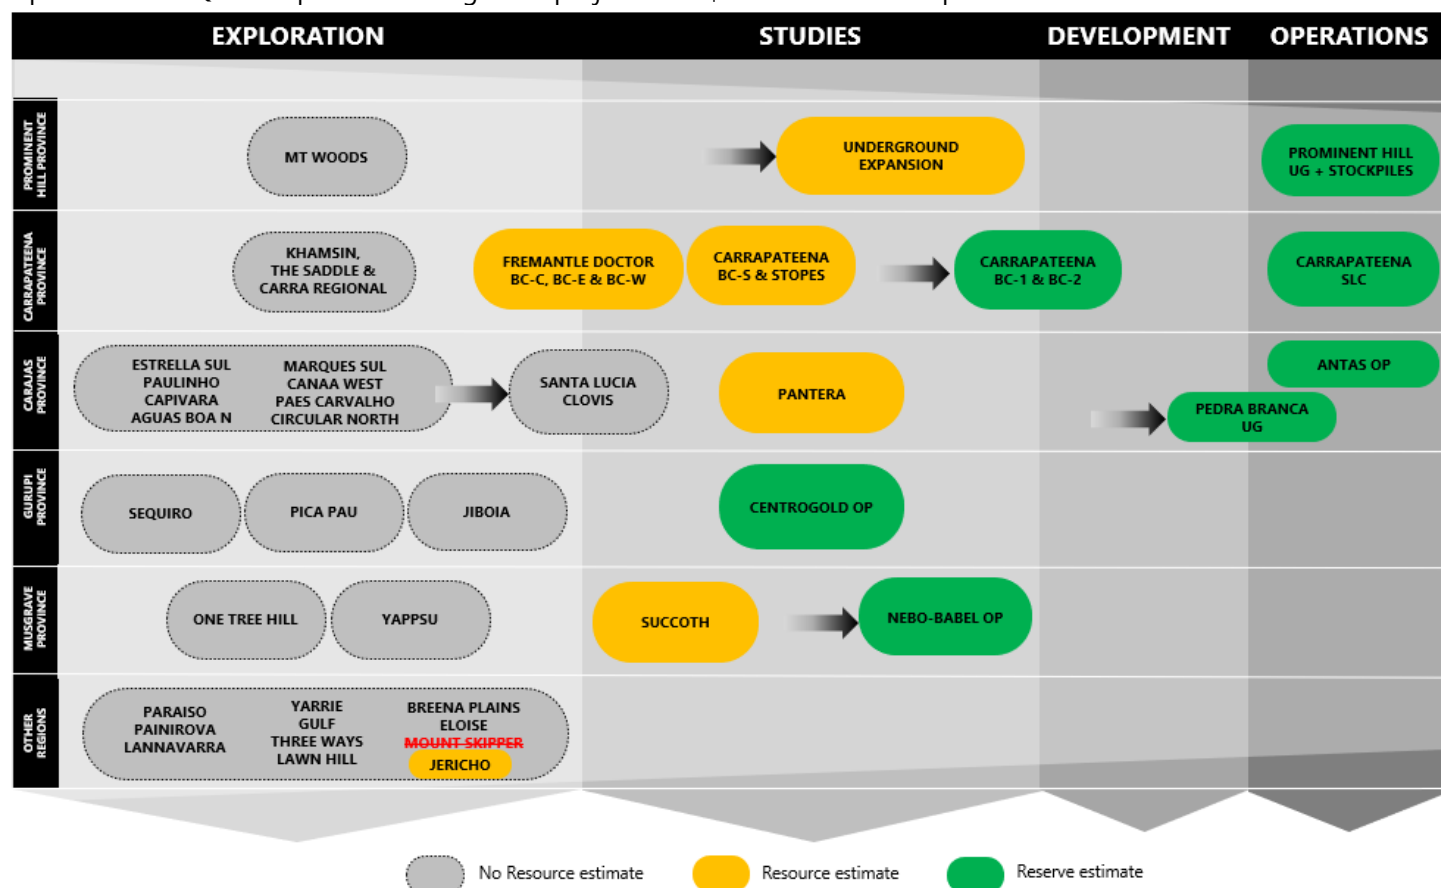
EXPLORATION STUDIES DEVELOPMENT OPERATIONS

PROMINENT HILL PROVINCE

MT WOODS

UNDERGROUND EXPANSION

PROMINENT HILL UG + STOCKPILES

CARRAPATEENA PROVINCE

KHAMSIN, THE SADDLE & CARRA REGIONAL

FREMANTLE DOCTOR BC-C, BC-E & BC-W

CARRAPATEENA BC-S & STOPES

CARRAPATEENA BC-1 & BC-2

CARRAPATEENA SLC

CARAJAS PROVINCE

ESTRELLA SUL
PAULINHO
CAPIVARA
AGUAS BOA N

MARQUES SUL
CANAA WEST
PAES CARVALHO
CIRCULAR NORTH

SANTA LUCIA CLOVIS

PANTERA

ANTAS OP

PEDRA BRANCA UG

GURUPI PROVINCE

SEQUIRO

PICA PAU

JIBOIA

CENTROGOLD OP

MUSGRAVE PROVINCE

ONE TREE HILL

YAPPSU

SUCCOTH

NEBO-BABEL OP

OTHER REGIONS

PARAISO
PAINIROVA
LANNAVARRA

YARRIE
GULF
THREE WAYS
LAWN HILL

BREENA PLAINS
ELOISE
~~MOUNT SKIPPER~~
JERICHO

No Resource estimate
Resource estimate
Reserve estimate